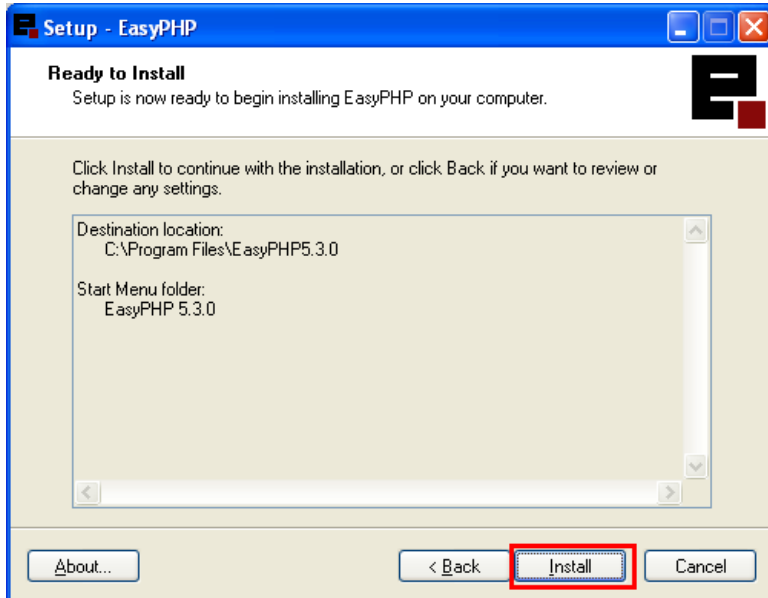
Setup - EasyPHP

Ready to Install
Setup is now ready to begin installing EasyPHP on your computer.

Click Install to continue with the installation, or click Back if you want to review or change any settings.

Destination location:
C:\Program Files\EasyPHP5.3.0

Start Menu folder:
EasyPHP 5.3.0

About...
< Back
Install
Cancel